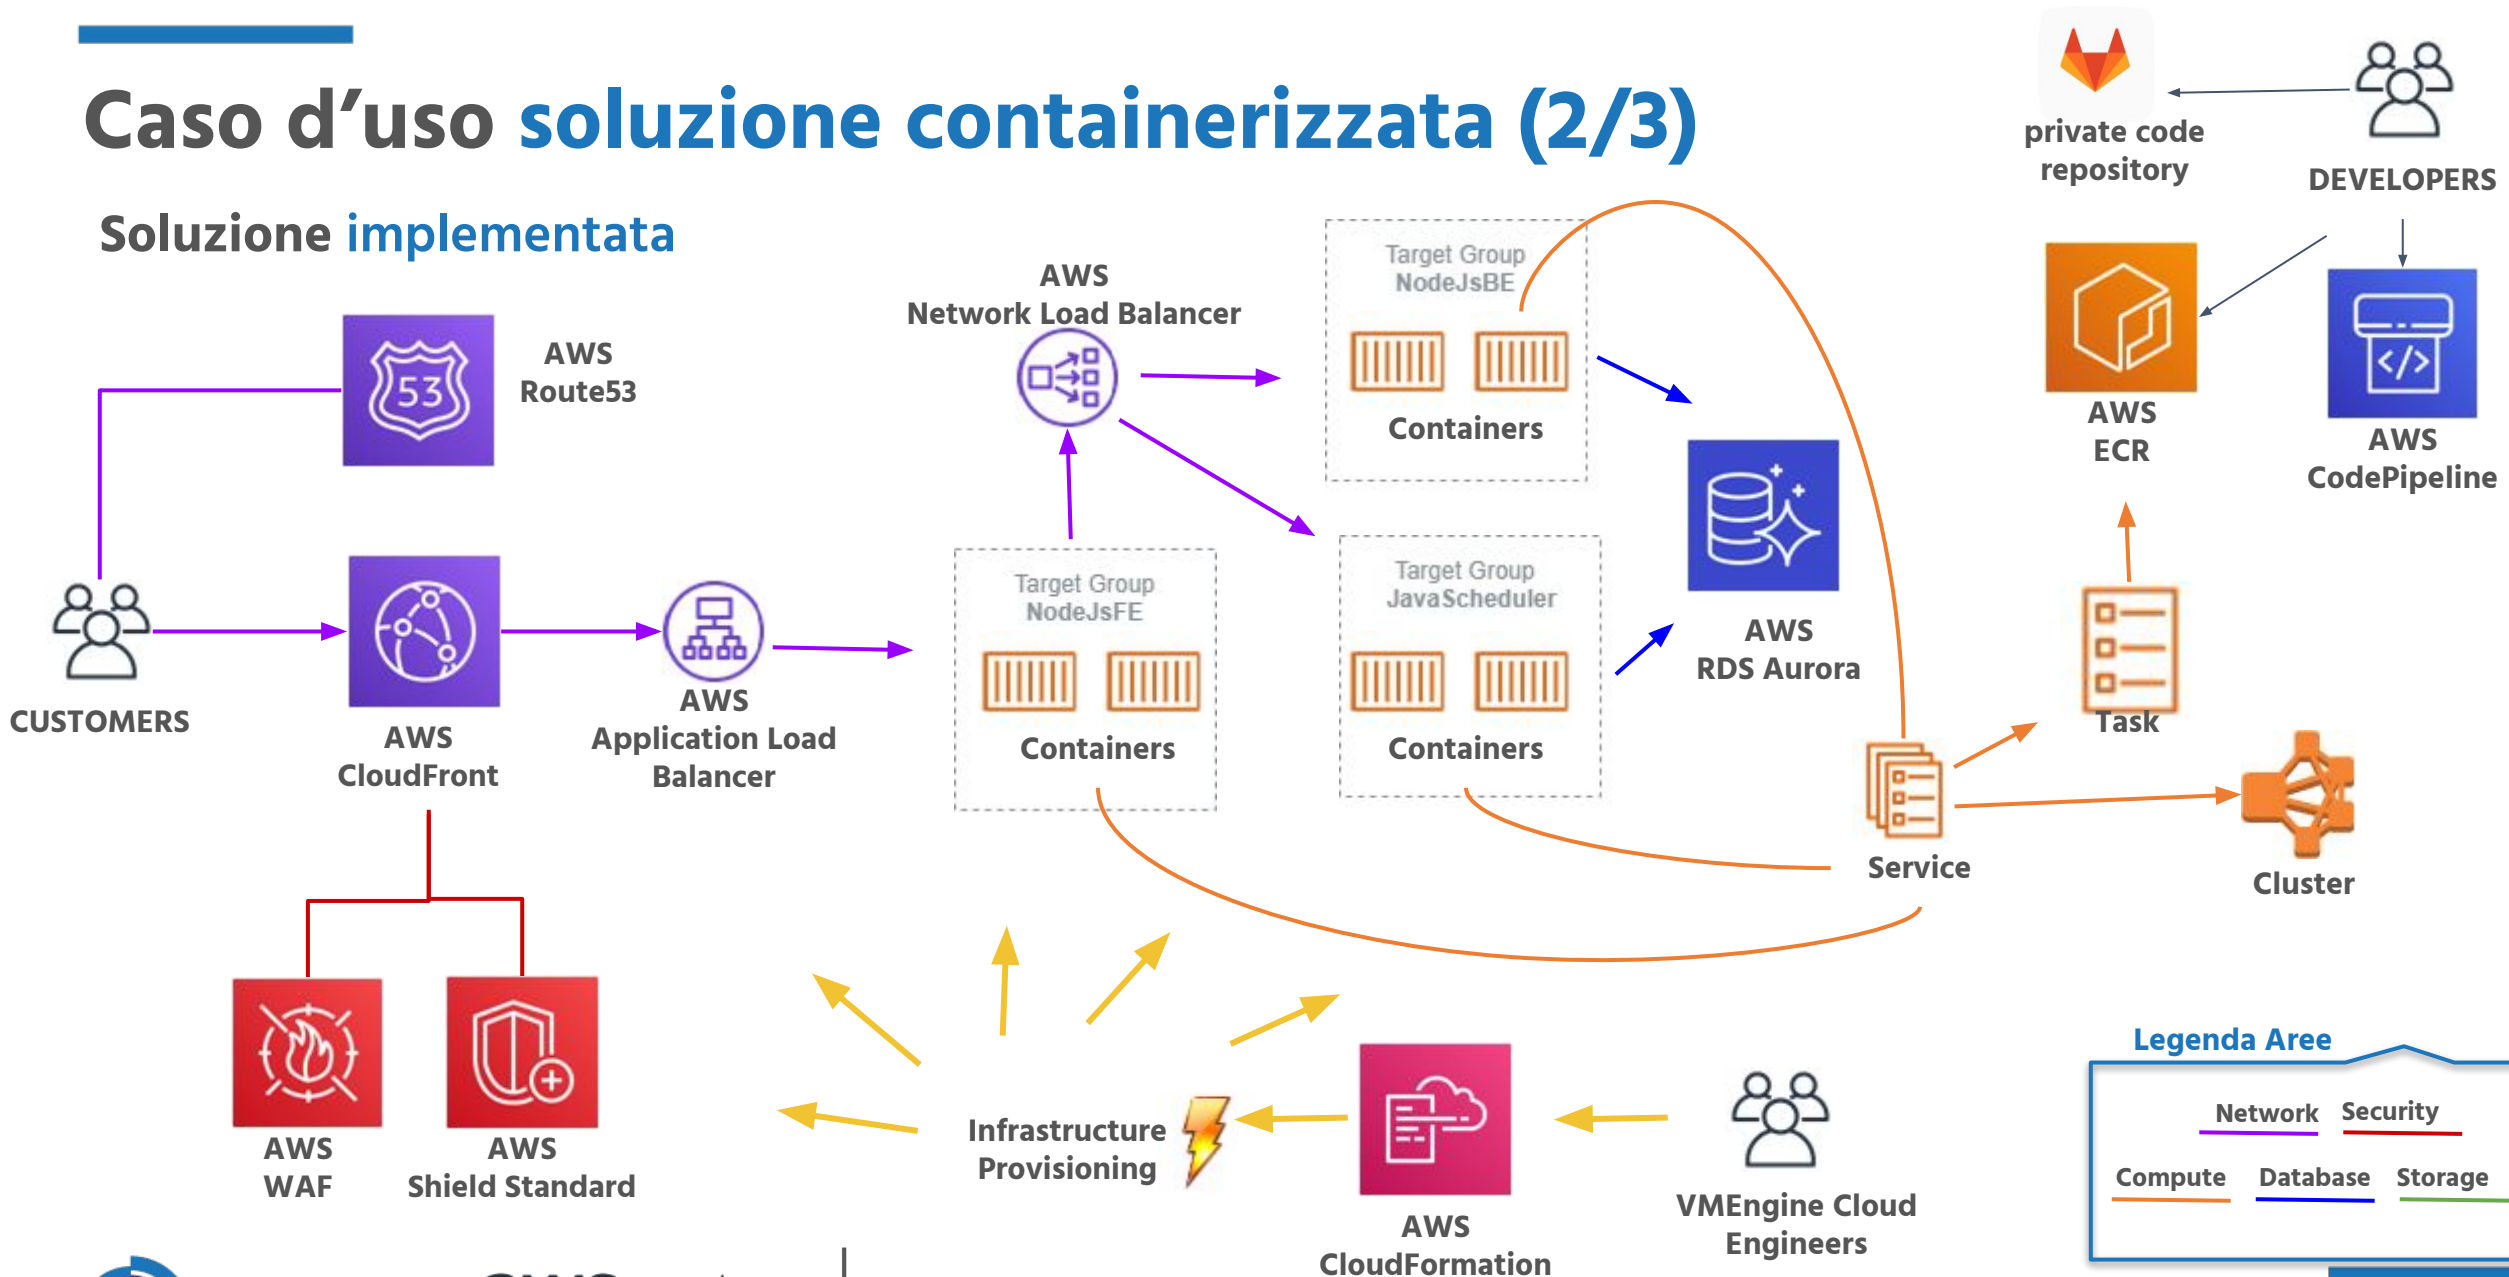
Caso d'uso soluzione containerizzata (2/3)

Soluzione implementata

private code repository

DEVELOPERS

AWS Route53

AWS Network Load Balancer

Target Group NodeJsBE

Containers

AWS ECR

AWS CodePipeline

AWS RDS Aurora

CUSTOMERS

AWS CloudFront

AWS Application Load Balancer

Target Group NodeJsFE

Containers

Target Group JavaScheduler

Containers

Task

Service

Cluster

AWS WAF

AWS Shield Standard

Infrastructure Provisioning

AWS CloudFormation

VMEngine Cloud Engineers

Legenda Aree

Network
Security
Compute
Database
Storage